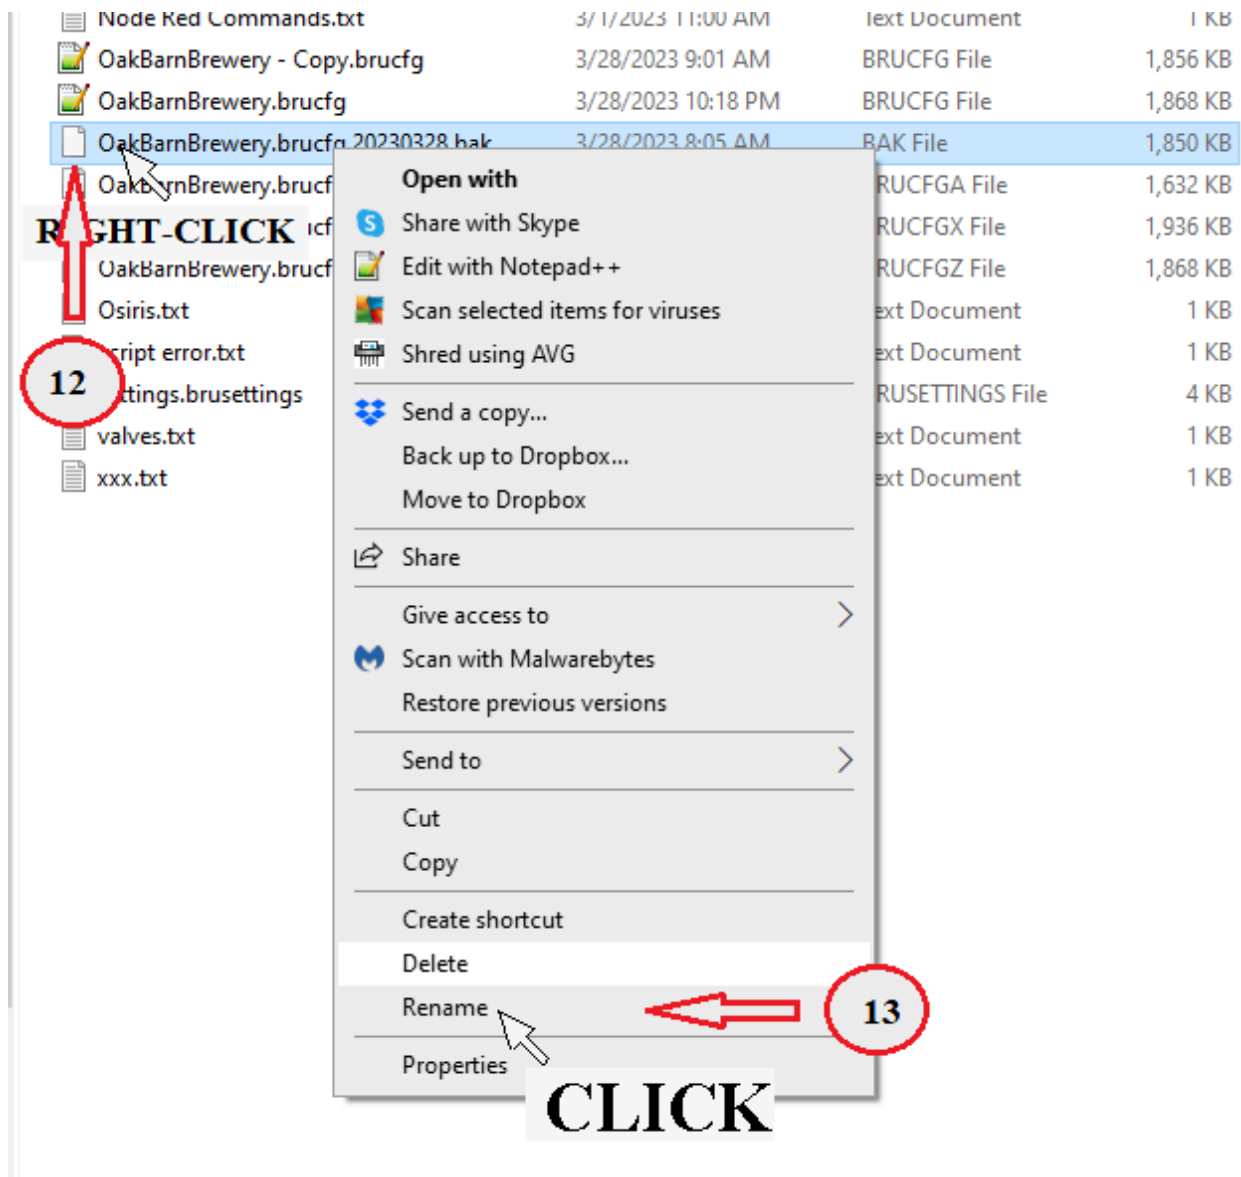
Node Red Commands.txt 3/1/2023 11:00 AM Text Document 1 KB
OakBarnBrewery - Copy.brucfg 3/28/2023 9:01 AM BRUCFG File 1,856 KB
OakBarnBrewery.brucfg 3/28/2023 10:18 PM BRUCFG File 1,868 KB
OakBarnBrewery.brucfg.20230328.bak 3/28/2023 8:05 AM BAK File 1,850 KB
Oak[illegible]nBrewery.brucf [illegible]RUCFGA File 1,632 KB
R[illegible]GHT-CLICK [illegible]cf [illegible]RUCFGX File 1,936 KB
OakBarnBrewery.brucf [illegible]RUCFGZ File 1,868 KB
Osiris.txt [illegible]ext Document 1 KB
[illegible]cript error.txt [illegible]ext Document 1 KB
12
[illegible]ttings.brusettings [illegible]RUSETTINGS File 4 KB
valves.txt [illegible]ext Document 1 KB
xxx.txt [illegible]ext Document 1 KB

Open with
Share with Skype
Edit with Notepad++
Scan selected items for viruses
Shred using AVG
Send a copy...
Back up to Dropbox...
Move to Dropbox
Share
Give access to
Scan with Malwarebytes
Restore previous versions
Send to
Cut
Copy
Create shortcut
Delete
Rename
13
Properties
CLICK